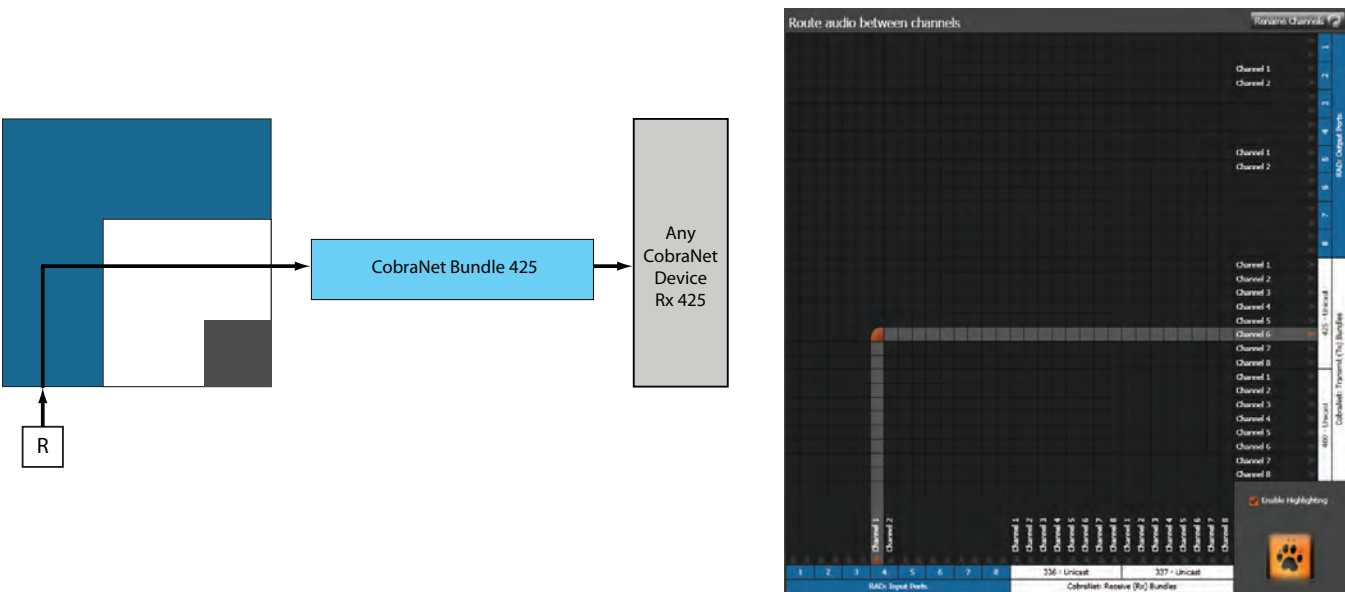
CobraNet Bundle 425

Any CobraNet Device Rx 425

R

Route audio between channels

Rename Channels

Channel 1
Channel 2
Channel 1
Channel 2
Channel 1
Channel 2
Channel 3
Channel 4
Channel 5
Channel 6
Channel 7
Channel 8
Channel 1
Channel 2
Channel 3
Channel 4
Channel 5
Channel 6
Channel 7
Channel 8

1
2
3
4
5
6
7
8
RADs Output Ports

425 - Unicast
460 - Unicast
CobraNet: Transmit (Tx) Bundles

Enable Highlighting

Channel 1
Channel 2
Channel 1
Channel 2
Channel 3
Channel 4
Channel 5
Channel 6
Channel 7
Channel 8
Channel 1
Channel 2
Channel 3
Channel 4
Channel 5
Channel 6
Channel 7
Channel 8

1
2
3
4
5
6
7
8
RADs Input Ports

336 - Unicast
337 - Unicast
CobraNet: Receive (Rx) Bundles